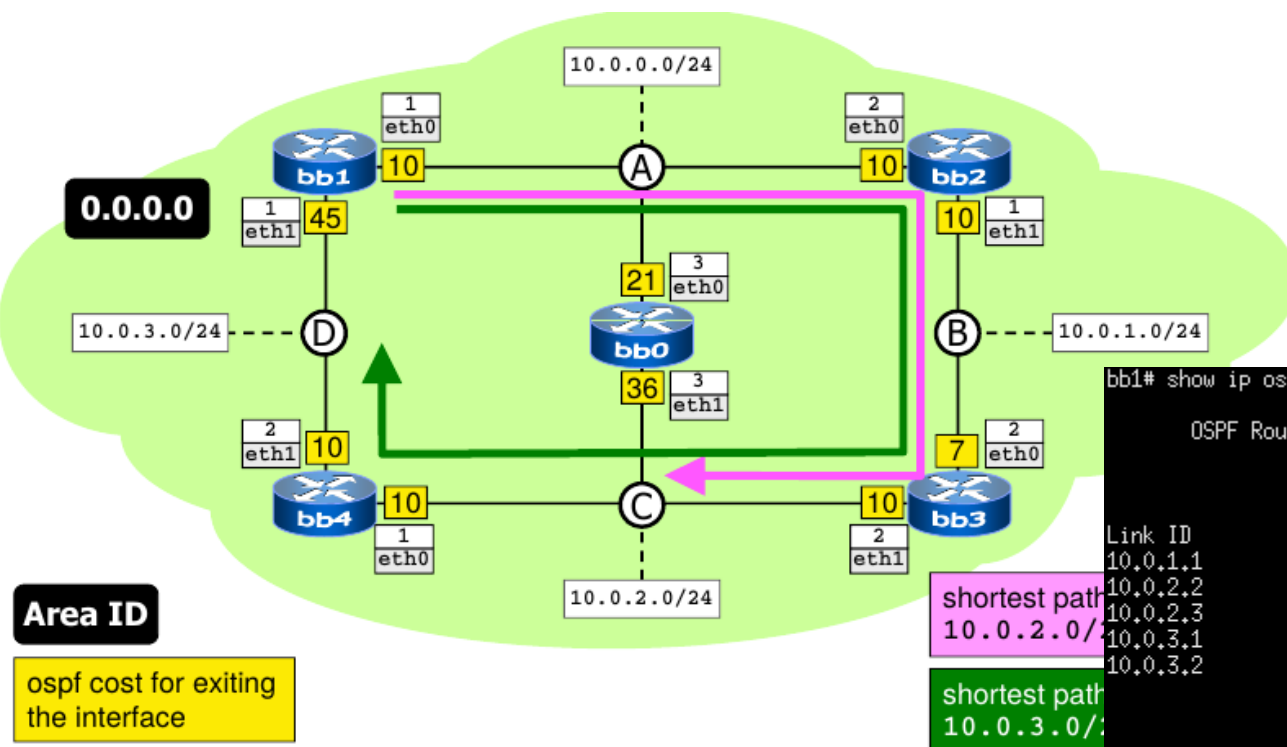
10.0.0.0/24

1
eth0

2
eth0

bb1

10

A

10

bb2

0.0.0.0

1
eth1

45

10

1
eth1

21

3
eth0

10.0.3.0/24

D

bb0

B

10.0.1.0/24

36

3
eth1

bb1# show ip os

OSPF Rou

2
eth1

10

7

2
eth0

bb4

10

C

10

bb3

1
eth0

2
eth1

Link ID
10.0.1.1
10.0.2.2
10.0.2.3
10.0.3.1
10.0.3.2

10.0.2.0/24

shortest path
10.0.2.0/2

Area ID

ospf cost for exiting the interface

shortest path
10.0.3.0/2